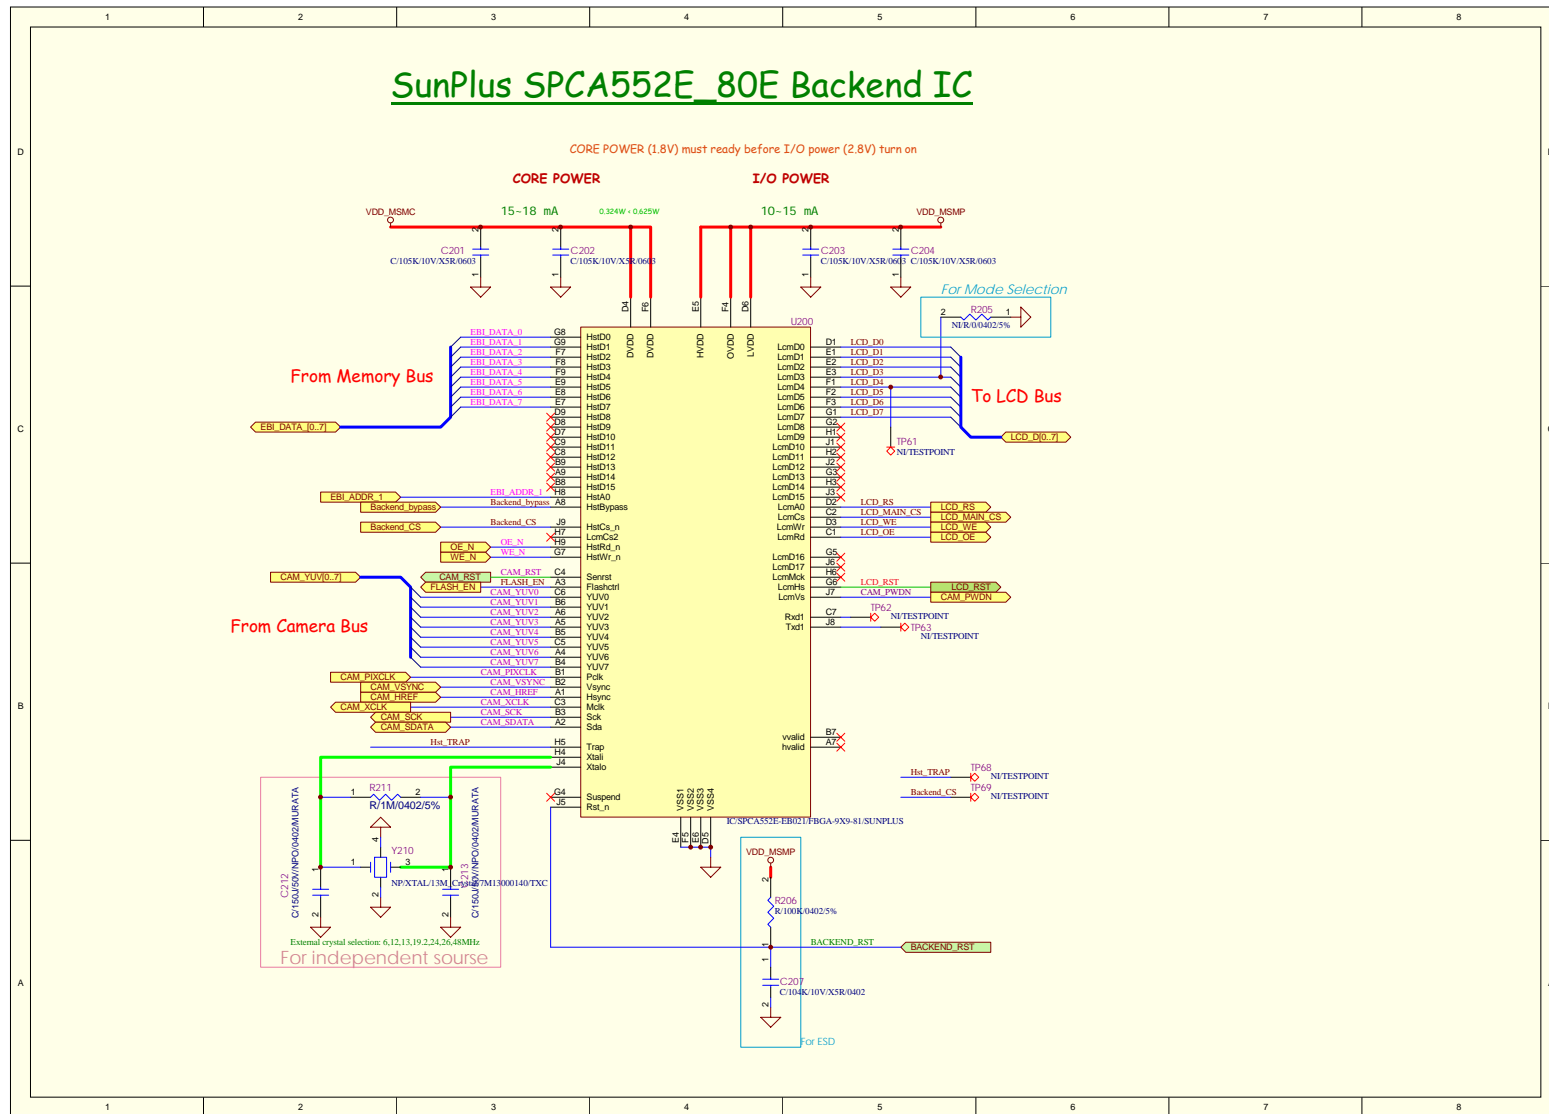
1 2 3 4 5 6 7 8

D

SunPlus SPCA552E_80E Backend IC

CORE POWER (1.8V) must ready before I/O power (2.8V) turn on

CORE POWER

I/O POWER

VDD_MSMC

15~18 mA

0.324W - 0.625W

10~15 mA

VDD_MSMP

C201
C/105K/10V/X5R/0603

C202
C/105K/10V/X5R/0603

C203
C/105K/10V/X5R/0603

C204
C/105K/10V/X5R/0603

For Mode Selection

R205
NI/R/0/0402/5%

D4 F6 E5 F4 D6

U200

DVDD DVDD HVDD OVDD LVDD

From Memory Bus

EBI_DATA_[0..7]

EBI_DATA_0 G8 HstD0
EBI_DATA_1 G9 HstD1
EBI_DATA_2 F7 HstD2
EBI_DATA_3 F8 HstD3
EBI_DATA_4 F9 HstD4
EBI_DATA_5 E9 HstD5
EBI_DATA_6 E8 HstD6
EBI_DATA_7 E7 HstD7
D9 HstD8
D8 HstD9
D7 HstD10
C9 HstD11
C8 HstD12
B9 HstD13
A9 HstD14
B8 HstD15
EBI_ADDR_1 H8 HstA0
Backend_bypass A8 HstBypass

EBI_ADDR_1
Backend_bypass
Backend_CS

Backend_CS J9 HstCs_n
H7 LcmCs2
OE_N H9 HstRd_n
WE_N G7 HstWr_n

OE_N
WE_N

LcmD0 D1 LCD_D0
LcmD1 E1 LCD_D1
LcmD2 E2 LCD_D2
LcmD3 E3 LCD_D3
LcmD4 F1 LCD_D4
LcmD5 F2 LCD_D5
LcmD6 F3 LCD_D6
LcmD7 G1 LCD_D7
LcmD8 G2
LcmD9 H1
LcmD10 J1
LcmD11 H2
LcmD12 J2
LcmD13 G3
LcmD14 H3
LcmD15 J3
LcmA0 D2 LCD_RS
LcmCs C2 LCD_MAIN_CS
LcmWr D3 LCD_WE
LcmRd C1 LCD_OE

To LCD Bus

LCD_D[0..7]

TP61
NI/TESTPOINT

LCD_RS
LCD_MAIN_CS
LCD_WE
LCD_OE

LcmD16 G5
LcmD17 J6
LcmMck H6
LcmHs G6 LCD_RST
LcmVs J7 CAM_PWDN

LCD_RST
CAM_PWDN

Rxd1 C7
Txd1 J8

TP62
NI/TESTPOINT
TP63
NI/TESTPOINT

CAM_YUV[0..7]

From Camera Bus

CAM_RST C4 Senrst
FLASH_EN A3 Flashctrl
CAM_YUV0 C6 YUV0
CAM_YUV1 B6 YUV1
CAM_YUV2 A6 YUV2
CAM_YUV3 A5 YUV3
CAM_YUV4 B5 YUV4
CAM_YUV5 C5 YUV5
CAM_YUV6 A4 YUV6
CAM_YUV7 B4 YUV7
CAM_PIXCLK B1 Pclk
CAM_VSYNC B2 Vsync
CAM_HREF A1 Hsync
CAM_XCLK C3 Mclk
CAM_SCK B3 Sck
CAM_SDATA A2 Sda

CAM_RST
FLASH_EN
CAM_PIXCLK
CAM_VSYNC
CAM_HREF
CAM_XCLK
CAM_SCK
CAM_SDATA

vvalid B7
hvalid A7

Hst_TRAP H5 Trap
H4 Xtali
J4 Xtalo

G4 Suspend
J5 Rst_n

VSS1 VSS2 VSS3 VSS4
E4 F5 E6 D5

IC/SPCA552E-EB021/FBGA-9X9-81/SUNPLUS

Hst_TRAP TP68 NI/TESTPOINT
Backend_CS TP69 NI/TESTPOINT

R211
R/1M/0402/5%

Y210
NP/XTAL/13M_Crystal/7M13000140/TXC

C212
C/150J/50V/NPO/0402/MURATA

C213
C/150J/50V/NPO/0402/MURATA

External crystal selection: 6,12,13,19.2,24,26,48MHz

For independent sourse

VDD_MSMP
R206
R/100K/0402/5%

BACKEND_RST
BACKEND_RST

C207
C/104K/10V/X5R/0402

For ESD

C
B
A

1 2 3 4 5 6 7 8